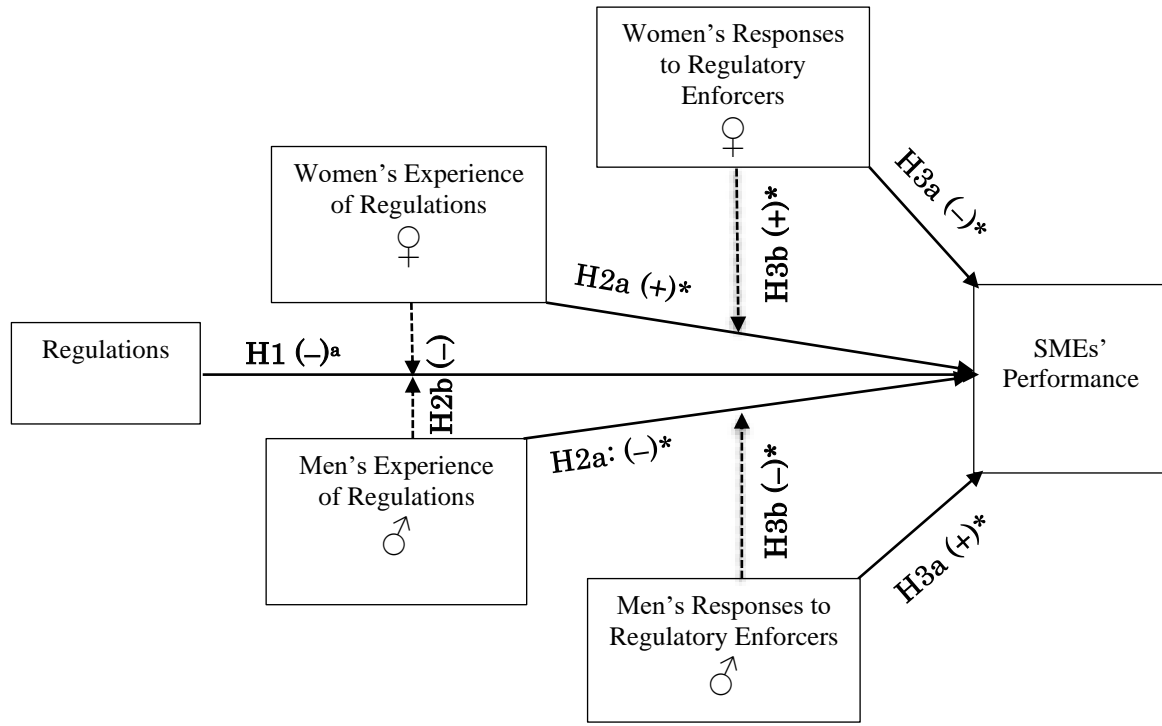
Women's Responses to Regulatory Enforcers
♀

Women's Experience of Regulations
♀

H3a (–)*

H3b (+)*

H2a (+)*

Regulations

H1 (–)$^{a}$

H2b (–)

SMEs' Performance

Men's Experience of Regulations
♂

H2a: (–)*

H3b (–)*

H3a (+)*

Men's Responses to Regulatory Enforcers
♂